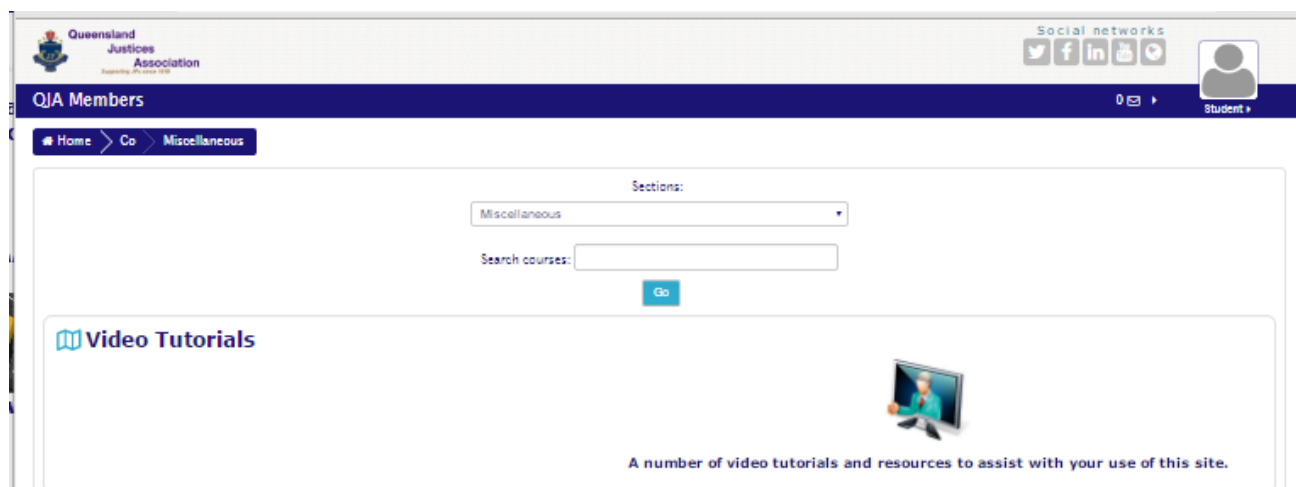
Queensland Justices Association
Supporting JPs since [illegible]

Social networks

QJA Members

0

Student

Home
Co
Miscellaneous

Sections:
Miscellaneous

Search courses:

Go

Video Tutorials

A number of video tutorials and resources to assist with your use of this site.